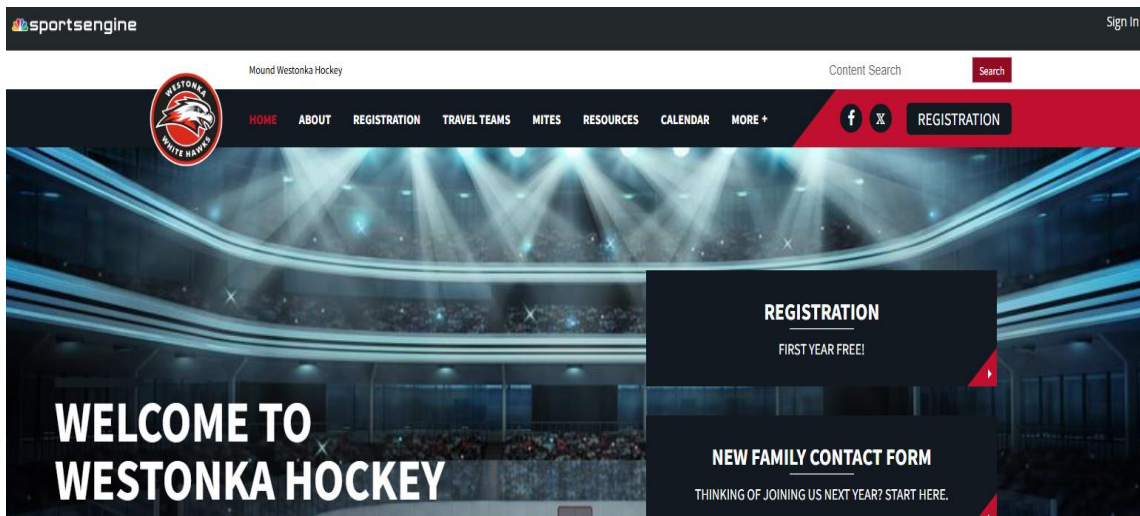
sportsengine

Sign In

Mound Westonka Hockey

Content Search

Search

WESTONKA WHITE HAWKS

HOME ABOUT REGISTRATION TRAVEL TEAMS MITES RESOURCES CALENDAR MORE +

f 𝕏

REGISTRATION

REGISTRATION

FIRST YEAR FREE!

WELCOME TO WESTONKA HOCKEY

NEW FAMILY CONTACT FORM

THINKING OF JOINING US NEXT YEAR? START HERE.